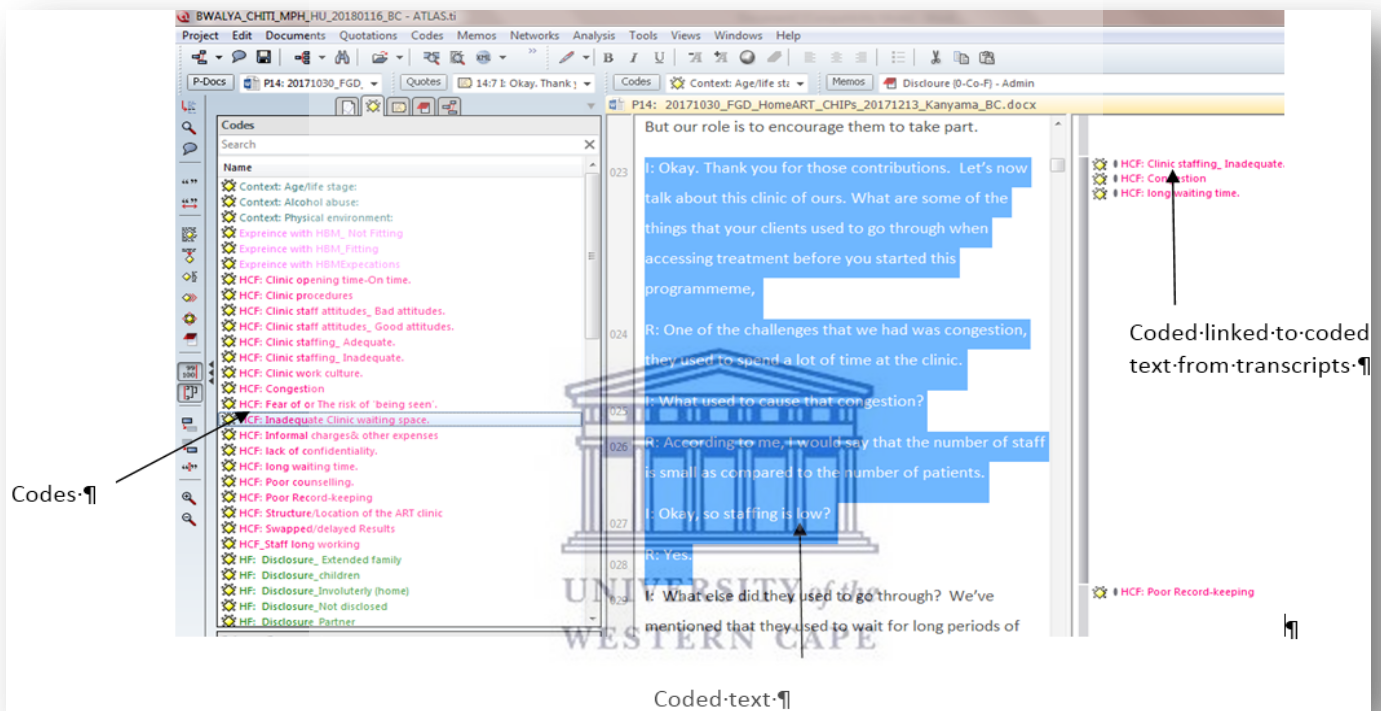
BWALYA_CHITI_MPH_HU_20180116_BC - ATLAS.ti

Project Edit Documents Quotations Codes Memos Networks Analysis Tools Views Windows Help

P-Docs P14: 20171030_FGD_ Quotes 14:7 I: Okay. Thank y Codes Context: Age/life sta Memos Discloure (0-Co-F) - Admin

P14: 20171030_FGD_HomeART_CHIPs_20171213_Kanyama_BC.docx

Codes
Search
Name
Context: Age/life stage:
Context: Alcohol abuse:
Context: Physical environment:
Expreince with HBM_ Not Fitting
Expreince with HBM_Fitting
Expreince with HBMExpecations
HCF: Clinic opening time-On time.
HCF: Clinic procedures
HCF: Clinic staff attitudes_ Bad attitudes.
HCF: Clinic staff attitudes_ Good attitudes.
HCF: Clinic staffing_ Adequate.
HCF: Clinic staffing_ Inadequate.
HCF: Clinic work culture.
HCF: Congestion
HCF: Fear of or The risk of 'being seen'.
HCF: Inadequate Clinic waiting space.
HCF: Informal charges& other expenses
HCF: lack of confidentiality.
HCF: long waiting time.
HCF: Poor counselling.
HCF: Poor Record-keeping
HCF: Structure/Location of the ART clinic
HCF: Swapped/delayed Results
HCF_Staff long working
HF: Disclosure_ Extended family
HF: Disclosure_children
HF: Disclosure_Involuterly (home)
HF: Disclosure_Not disclosed
HF: Disclosure_Partner

But our role is to encourage them to take part.

023 I: Okay. Thank you for those contributions. Let's now talk about this clinic of ours. What are some of the things that your clients used to go through when accessing treatment before you started this programmeme,

024 R: One of the challenges that we had was congestion, they used to spend a lot of time at the clinic.

025 I: What used to cause that congestion?

026 R: According to me, I would say that the number of staff is small as compared to the number of patients.

027 I: Okay, so staffing is low?

028 R: Yes.

029 I: What else did they used to go through? We've mentioned that they used to wait for long periods of

HCF: Clinic staffing_ Inadequate.
HCF: Congestion
HCF: long waiting time.

HCF: Poor Record-keeping

Coded·linked·to·coded text·from·transcripts·¶

Codes·¶

Coded·text·¶

¶

UNIVERSITY of the WESTERN CAPE